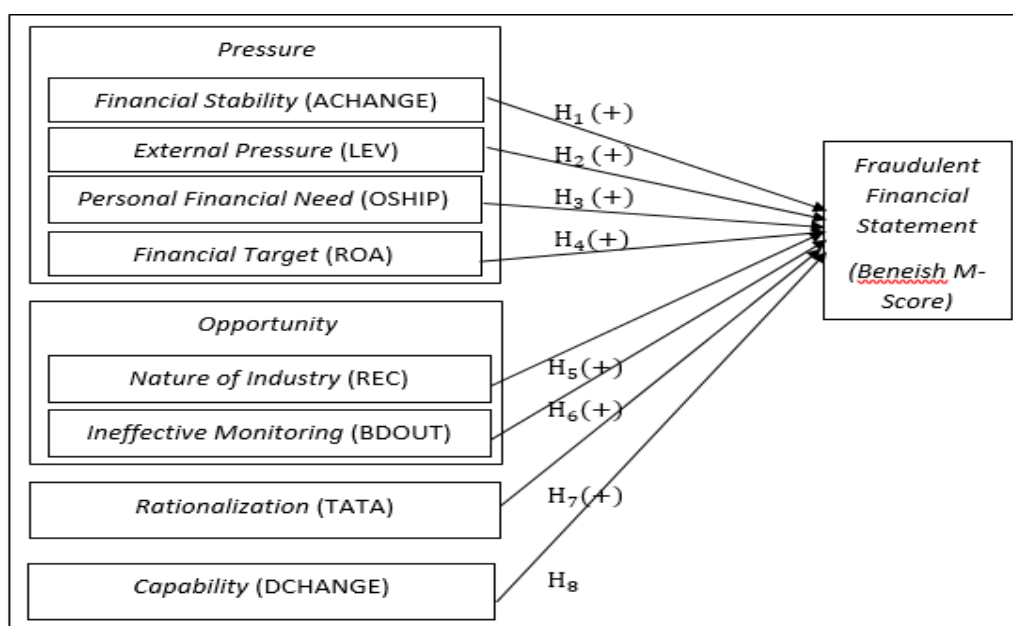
Pressure

Financial Stability (ACHANGE)

External Pressure (LEV)

Personal Financial Need (OSHIP)

Financial Target (ROA)

$H_1$ (+)

$H_2$ (+)

$H_3$ (+)

$H_4$(+)

Fraudulent Financial Statement

(Beneish M-Score)

Opportunity

Nature of Industry (REC)

Ineffective Monitoring (BDOUT)

$H_5$(+)

$H_6$(+)

Rationalization (TATA)

$H_7$(+)

Capability (DCHANGE)

$H_8$